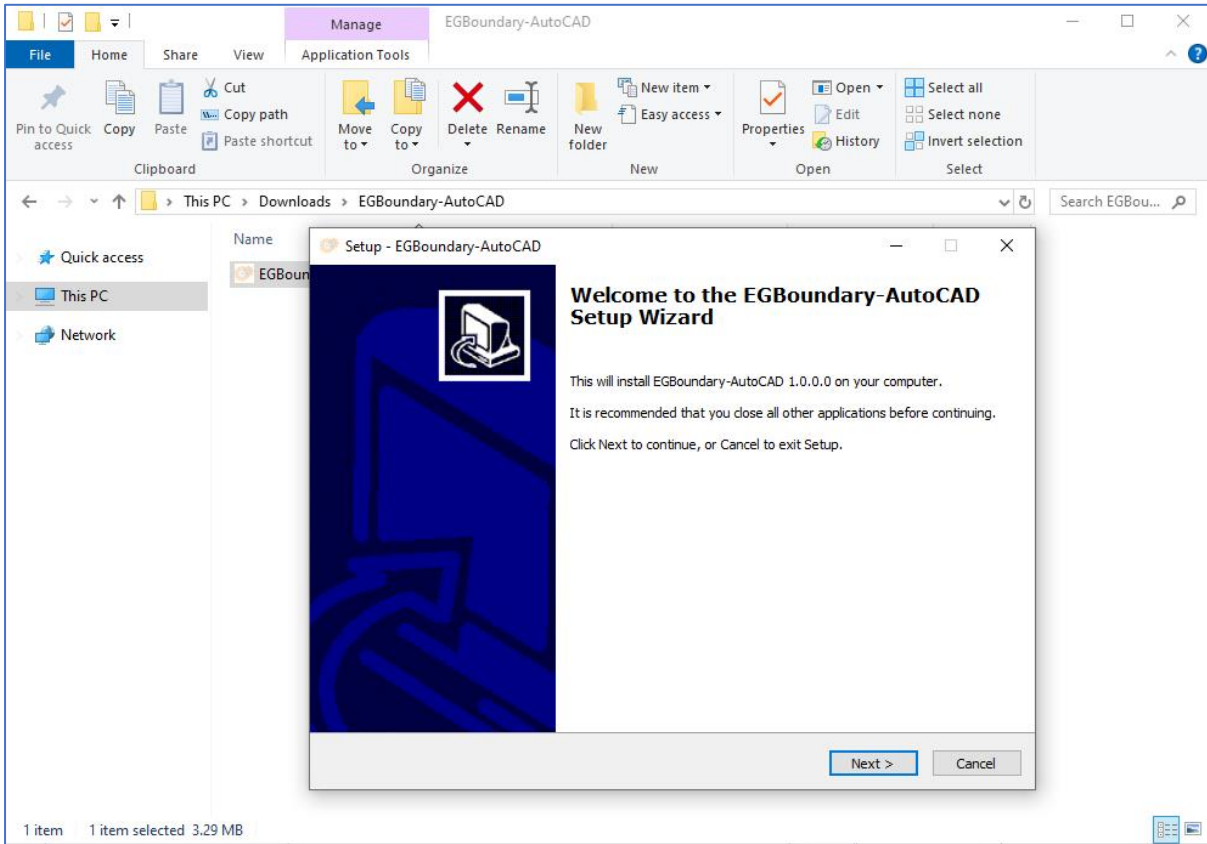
Manage EGBoundary-AutoCAD

File Home Share View Application Tools

Pin to Quick access Copy Paste Cut Copy path Paste shortcut
Clipboard

Move to Copy to Delete Rename
Organize

New folder New item Easy access
New

Properties Open Edit History
Open

Select all Select none Invert selection
Select

This PC > Downloads > EGBoundary-AutoCAD

Search EGBou...

Quick access
This PC
Network

Name
EGBoun

Setup - EGBoundary-AutoCAD

Welcome to the EGBoundary-AutoCAD Setup Wizard

This will install EGBoundary-AutoCAD 1.0.0.0 on your computer.

It is recommended that you close all other applications before continuing.

Click Next to continue, or Cancel to exit Setup.

Next > Cancel

1 item 1 item selected 3.29 MB